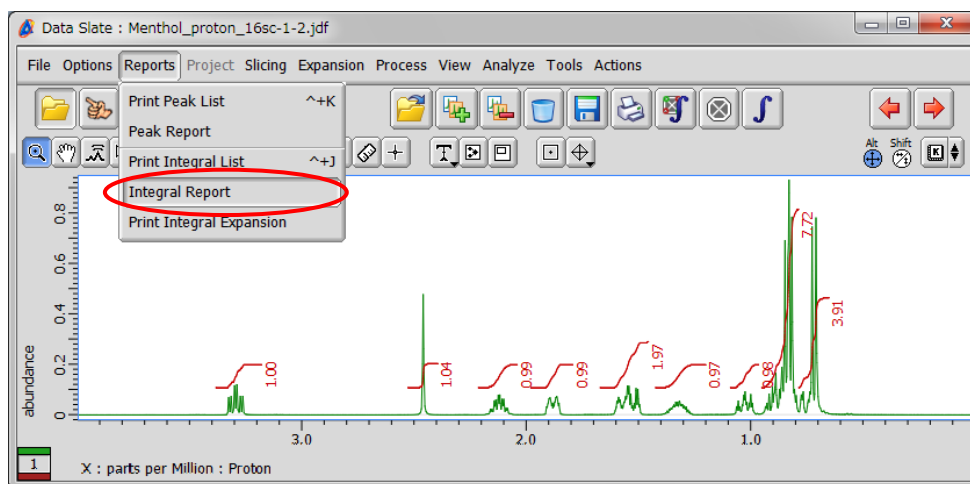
Data Slate : Menthol_proton_16sc-1-2.jdf

File Options Reports Project Slicing Expansion Process View Analyze Tools Actions

Print Peak List ^+K
Peak Report
Print Integral List ^+J
Integral Report
Print Integral Expansion

Alt Shift

abundance

0.8
0.6
0.4
0.2
0

1.00
1.04
0.99
0.99
1.97
0.97
0.98
7.72
3.91

3.0
2.0
1.0

1

X : parts per Million : Proton